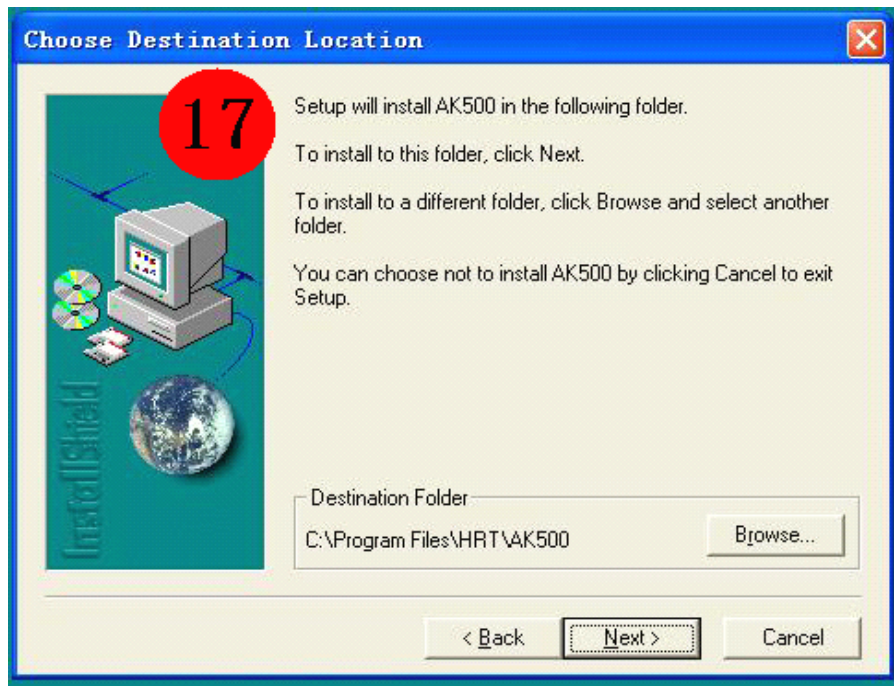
Choose Destination Location

17

InstallShield

Setup will install AK500 in the following folder.

To install to this folder, click Next.

To install to a different folder, click Browse and select another folder.

You can choose not to install AK500 by clicking Cancel to exit Setup.

Destination Folder

C:\Program Files\HRT\AK500

Browse...

< Back

Next >

Cancel